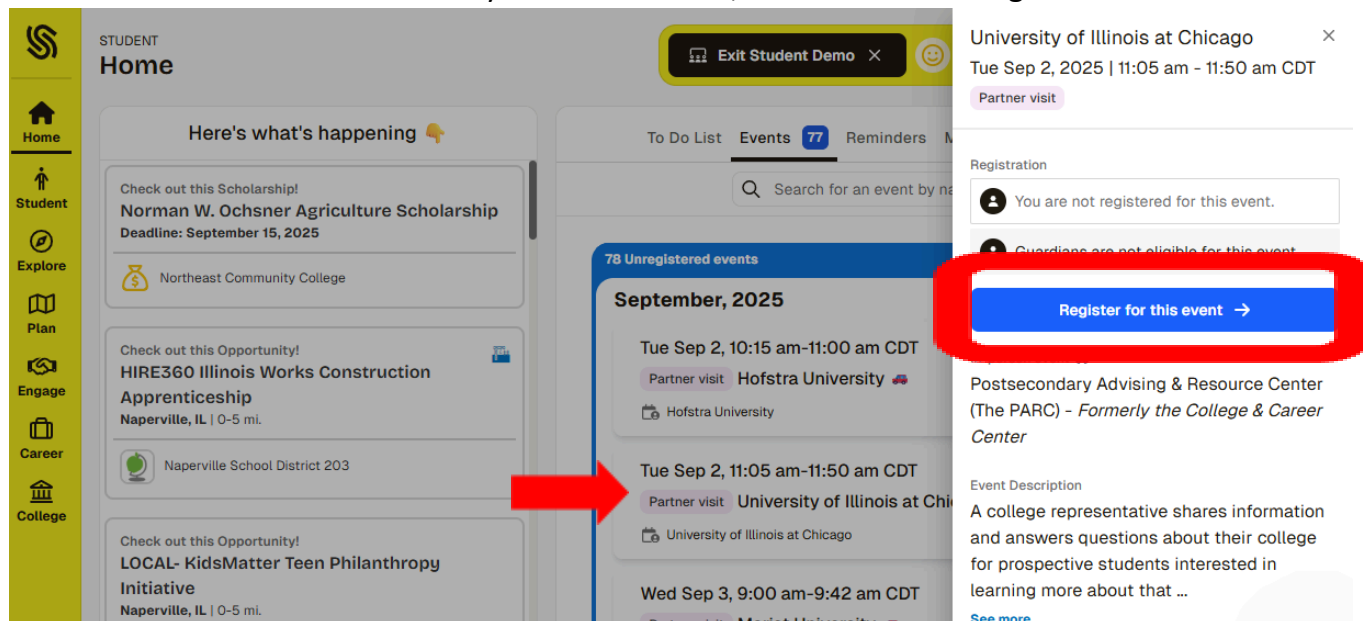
Home
Student
Explore
Plan
Engage
Career
College

STUDENT
Home

Exit Student Demo ×

Here's what's happening 👇

Check out this Scholarship!
Norman W. Ochsner Agriculture Scholarship
Deadline: September 15, 2025
Northeast Community College

Check out this Opportunity!
HIRE360 Illinois Works Construction Apprenticeship
Naperville, IL | 0-5 mi.
Naperville School District 203

Check out this Opportunity!
LOCAL- KidsMatter Teen Philanthropy Initiative
Naperville, IL | 0-5 mi.

To Do List Events 77 Reminders M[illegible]

Search for an event by na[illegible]

78 Unregistered events

September, 2025

Tue Sep 2, 10:15 am-11:00 am CDT
Partner visit Hofstra University
Hofstra University

Tue Sep 2, 11:05 am-11:50 am CDT
Partner visit University of Illinois at Chi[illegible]
University of Illinois at Chicago

Wed Sep 3, 9:00 am-9:42 am CDT
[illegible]

University of Illinois at Chicago ×
Tue Sep 2, 2025 | 11:05 am - 11:50 am CDT
Partner visit

Registration
You are not registered for this event.
Guardians are not eligible for this event.

Register for this event →

Postsecondary Advising & Resource Center (The PARC) - Formerly the College & Career Center

Event Description
A college representative shares information and answers questions about their college for prospective students interested in learning more about that ...
See more